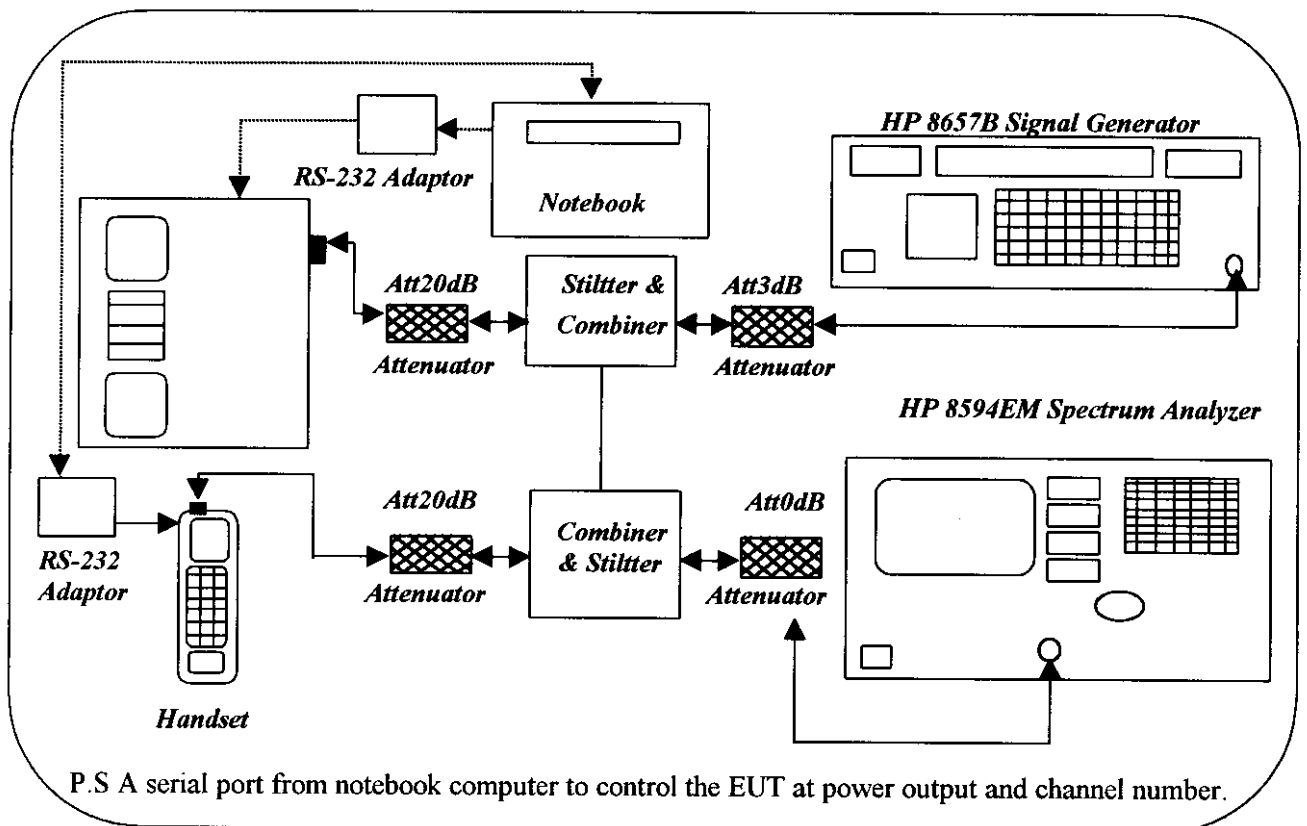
HP 8657B Signal Generator

RS-232 Adaptor

Notebook

Att20dB

Attenuator

Stiltter & Combiner

Att3dB

Attenuator

HP 8594EM Spectrum Analyzer

RS-232 Adaptor

Att20dB

Attenuator

Combiner & Stiltter

Att0dB

Attenuator

Handset

P.S A serial port from notebook computer to control the EUT at power output and channel number.